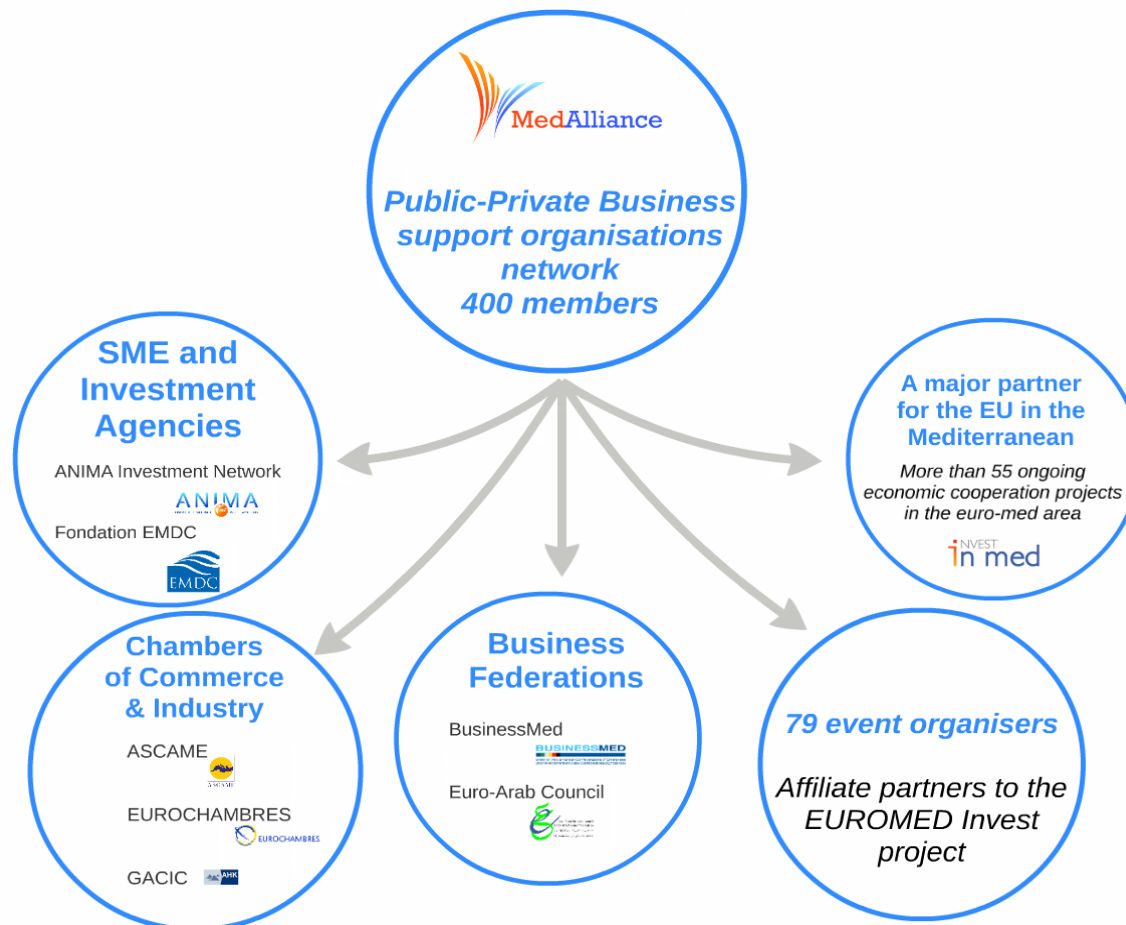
MedAlliance

Public-Private Business support organisations network
400 members

SME and Investment Agencies

ANIMA Investment Network

ANIMA

Fondation EMDC

EMDC

A major partner for the EU in the Mediterranean

More than 55 ongoing economic cooperation projects in the euro-med area

INVEST in med

Chambers of Commerce & Industry

ASCAME

EUROCHAMBRES

EUROCHAMBRES

GACIC

AHK

Business Federations

BusinessMed

BUSINESSMED

Euro-Arab Council

79 event organisers

Affiliate partners to the EUROMED Invest project